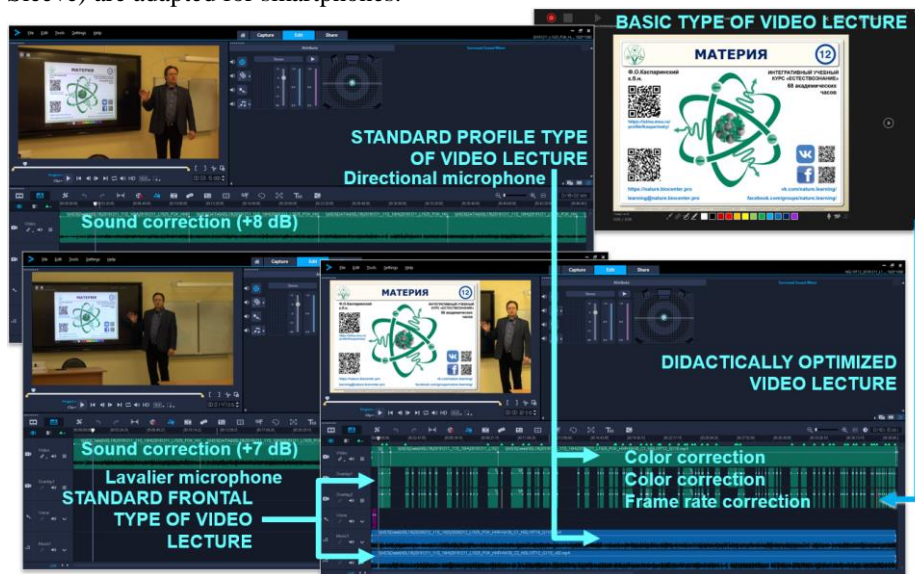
BASIC TYPE OF VIDEO LECTURE

МАТЕРИЯ

12

Ф.О.Каспаринский
к.б.н.

ИНТЕГРАТИВНЫЙ УЧЕБНЫЙ КУРС «ЕСТЕСТВОЗНАНИЕ»
68 академических часов

https://nature.biocenter.pro
learning@nature.biocenter.pro

vk.com/nature.learning/
facebook.com/groups/nature.learning/

Capture Edit Share

STANDARD PROFILE TYPE OF VIDEO LECTURE

Directional microphone

Sound correction (+8 dB)

Capture Edit Share

DIDACTICALLY OPTIMIZED VIDEO LECTURE

Sound correction (+7 dB)

Lavalier microphone

STANDARD FRONTAL TYPE OF VIDEO LECTURE

Color correction

Color correction

Frame rate correction